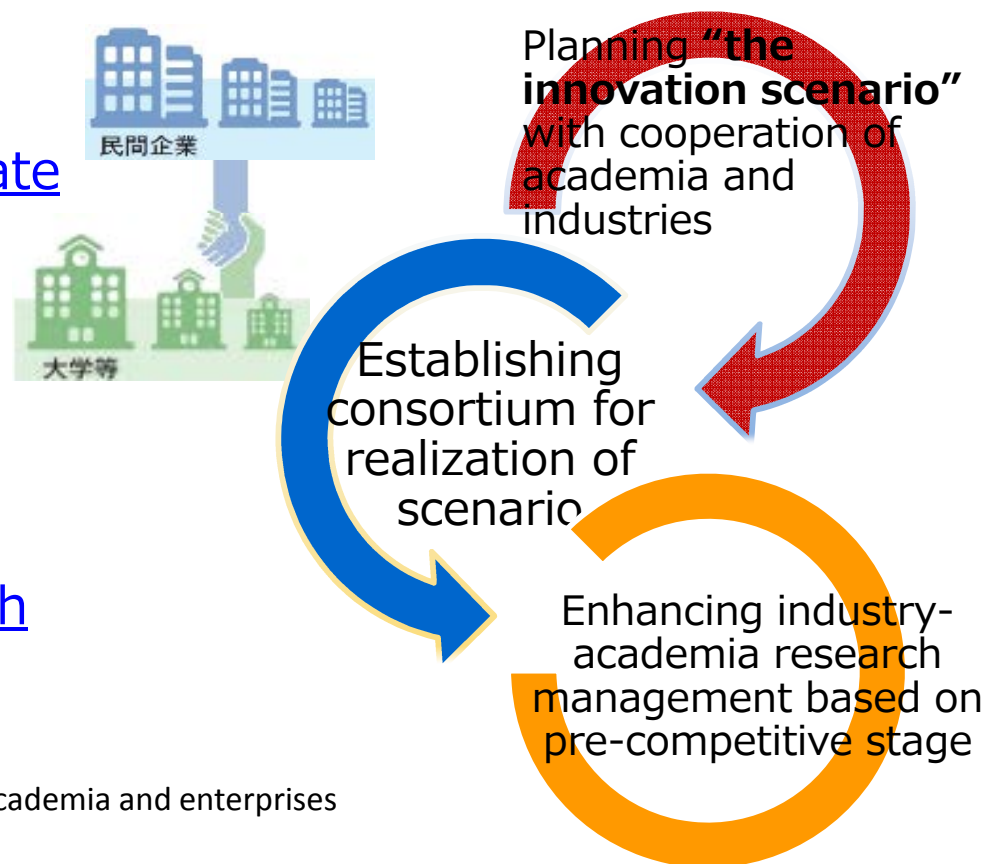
ate

h

cademia and enterprises

民間企業

大学等

Planning **"the innovation scenario"** with cooperation of academia and industries

Establishing consortium for realization of scenario

Enhancing industry-academia research management based on pre-competitive stage